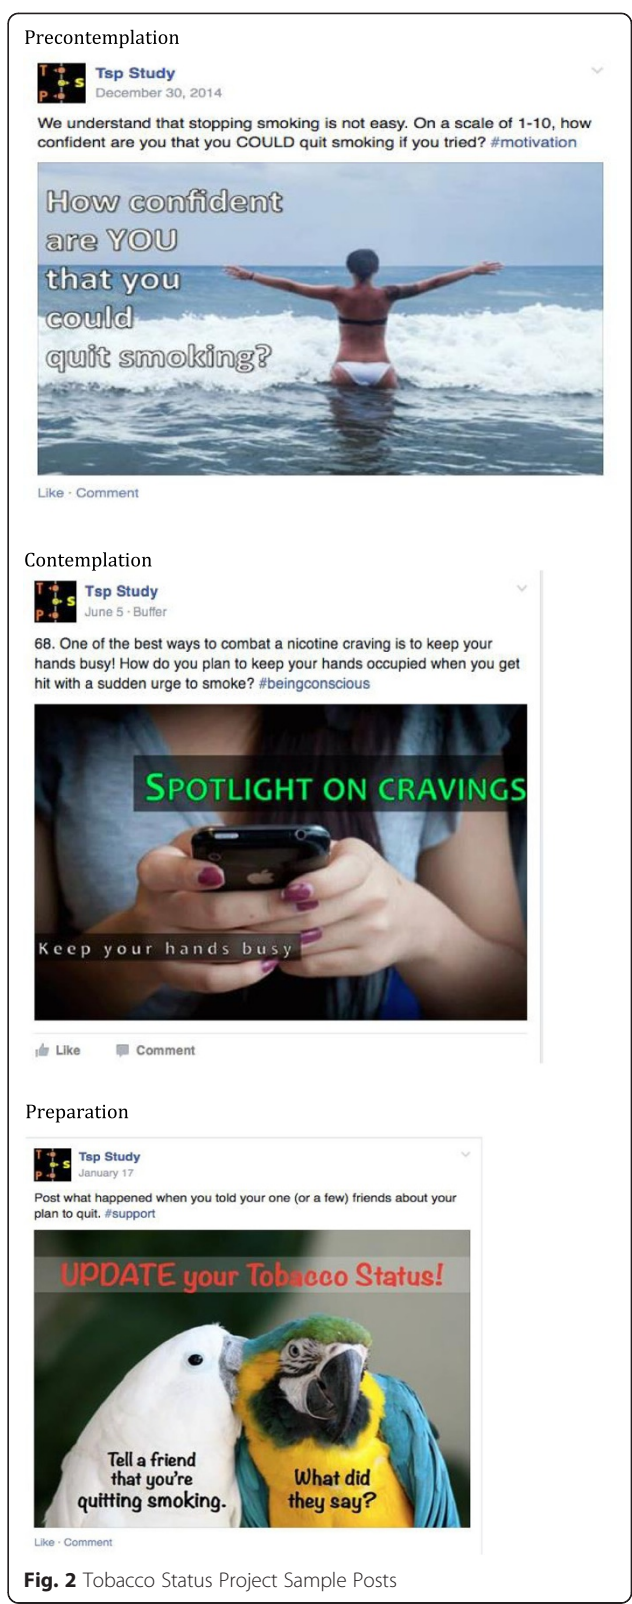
Precontemplation

T S P

Tsp Study
December 30, 2014

We understand that stopping smoking is not easy. On a scale of 1-10, how confident are you that you COULD quit smoking if you tried? #motivation

How confident are YOU that you could quit smoking?

Like · Comment

Contemplation

T S P

Tsp Study
June 5 · Buffer

68. One of the best ways to combat a nicotine craving is to keep your hands busy! How do you plan to keep your hands occupied when you get hit with a sudden urge to smoke? #beingconscious

SPOTLIGHT ON CRAVINGS

Keep your hands busy

Like Comment

Preparation

T S P

Tsp Study
January 17

Post what happened when you told your one (or a few) friends about your plan to quit. #support

UPDATE your Tobacco Status!

Tell a friend that you're quitting smoking.

What did they say?

Like · Comment

Fig. 2 Tobacco Status Project Sample Posts